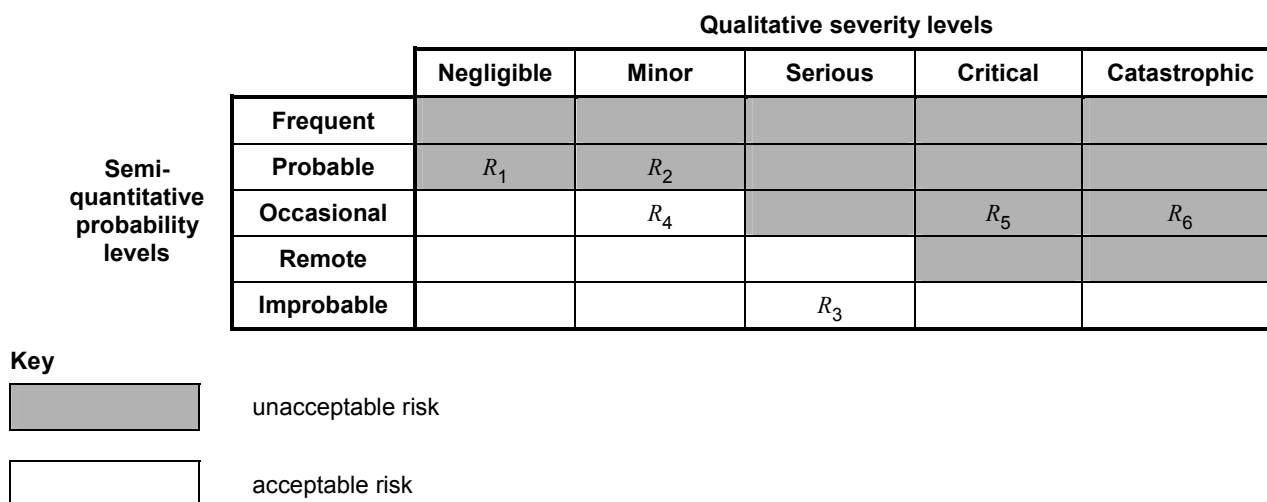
Qualitative severity levels

| Semi-quantitative probability levels | | Negligible | Minor | Serious | Critical | Catastrophic |
|---|---|---|---|---|---|---|
| | Frequent | | | | | |
| | Probable | $R_1$ | $R_2$ | | | |
| | Occasional | | $R_4$ | | $R_5$ | $R_6$ |
| | Remote | | | | | |
| | Improbable | | | $R_3$ | | |

Key

unacceptable risk

acceptable risk